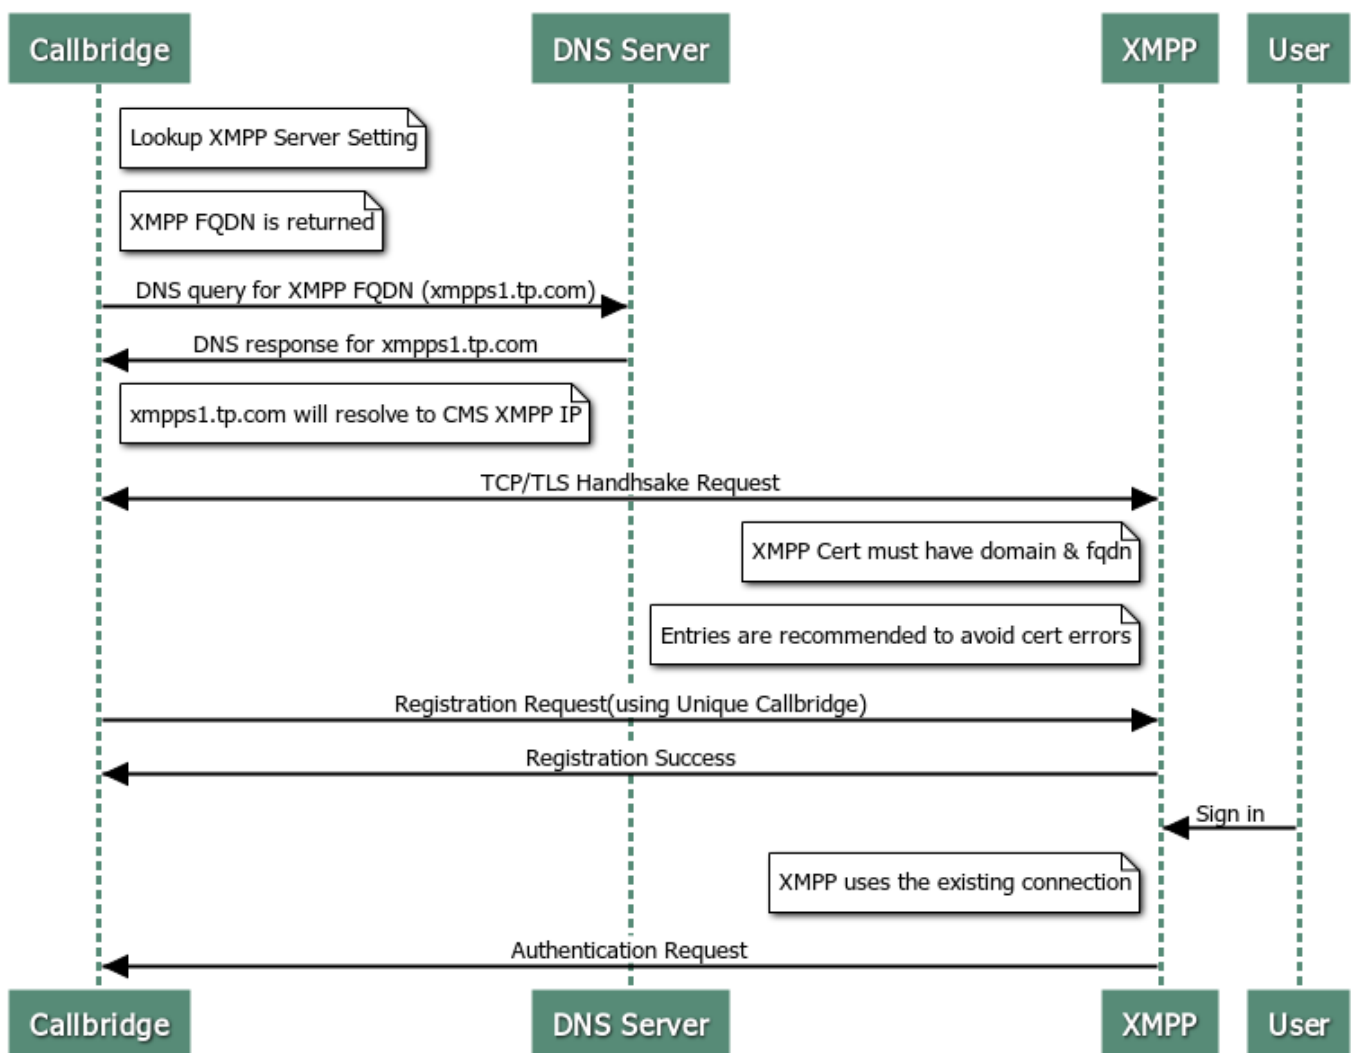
Callbridge

DNS Server

XMPP

User

Lookup XMPP Server Setting

XMPP FQDN is returned

DNS query for XMPP FQDN (xmpps1.tp.com)

DNS response for xmpps1.tp.com

xmpps1.tp.com will resolve to CMS XMPP IP

TCP/TLS Handhsake Request

XMPP Cert must have domain & fqdn

Entries are recommended to avoid cert errors

Registration Request(using Unique Callbridge)

Registration Success

Sign in

XMPP uses the existing connection

Authentication Request

Callbridge

DNS Server

XMPP

User